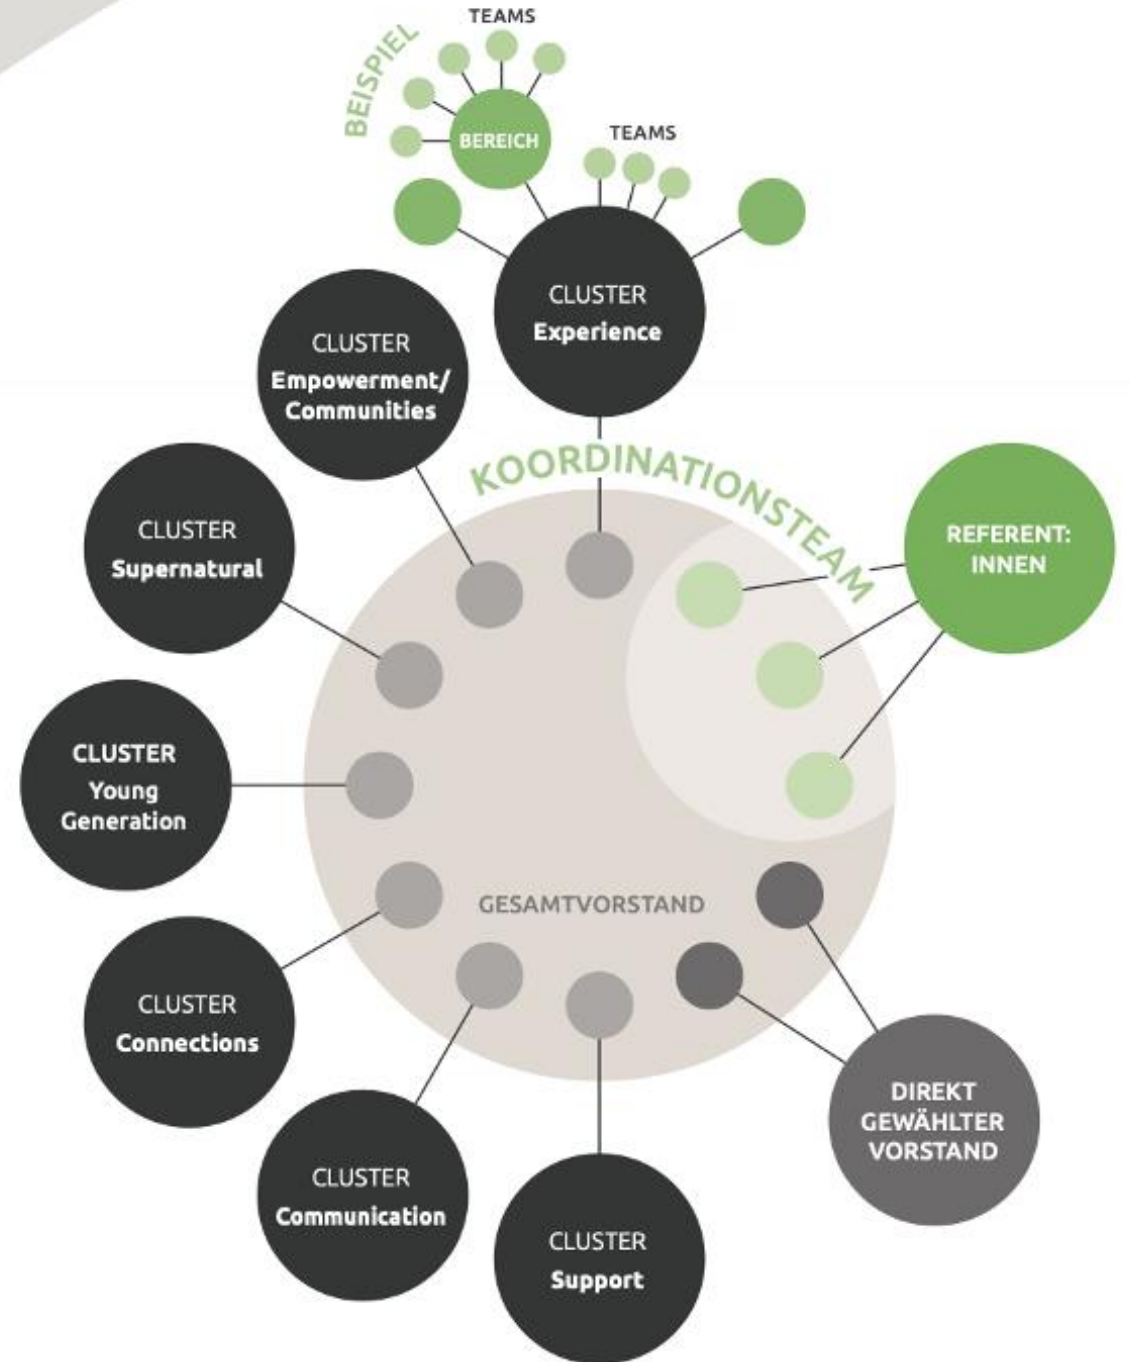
TEAMS
BEISPIEL
BEREICH
TEAMS

CLUSTER
Experience

CLUSTER
Empowerment/
Communities

KOORDINATIONSTEAM

REFERENT:
INNEN

CLUSTER
Supernatural

CLUSTER
Young
Generation

GESAMTVORSTAND

CLUSTER
Connections

CLUSTER
Communication

CLUSTER
Support

DIREKT
GEWÄHLTER
VORSTAND